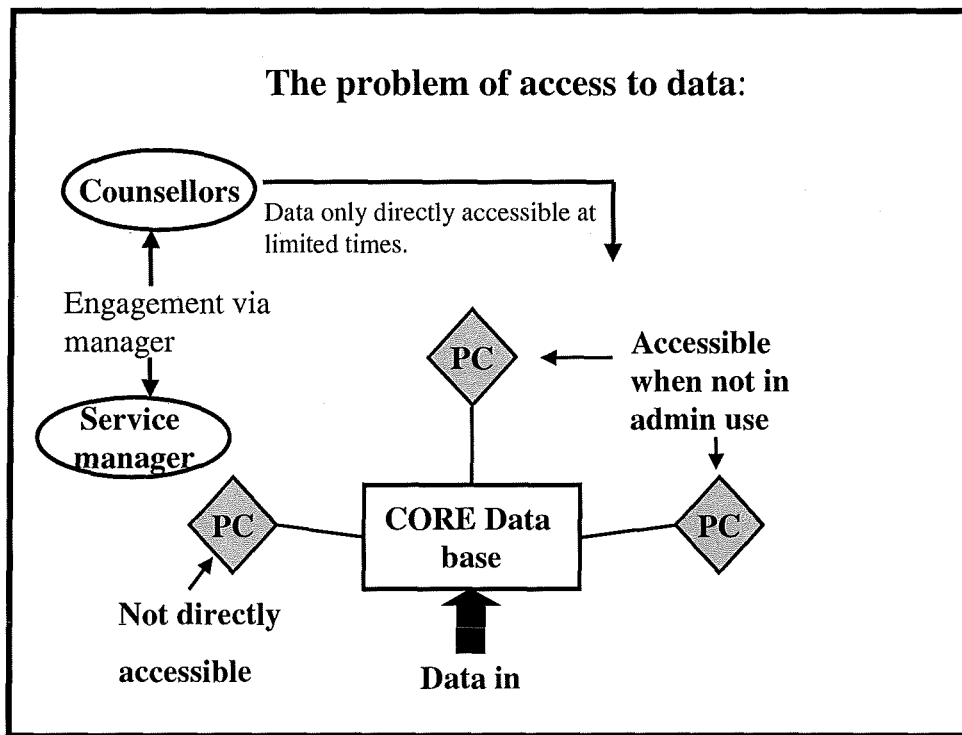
The problem of access to data:

Counsellors

Data only directly accessible at limited times.

Engagement via manager

Service manager

PC

Accessible when not in admin use

PC

CORE Data base

PC

Not directly accessible

Data in